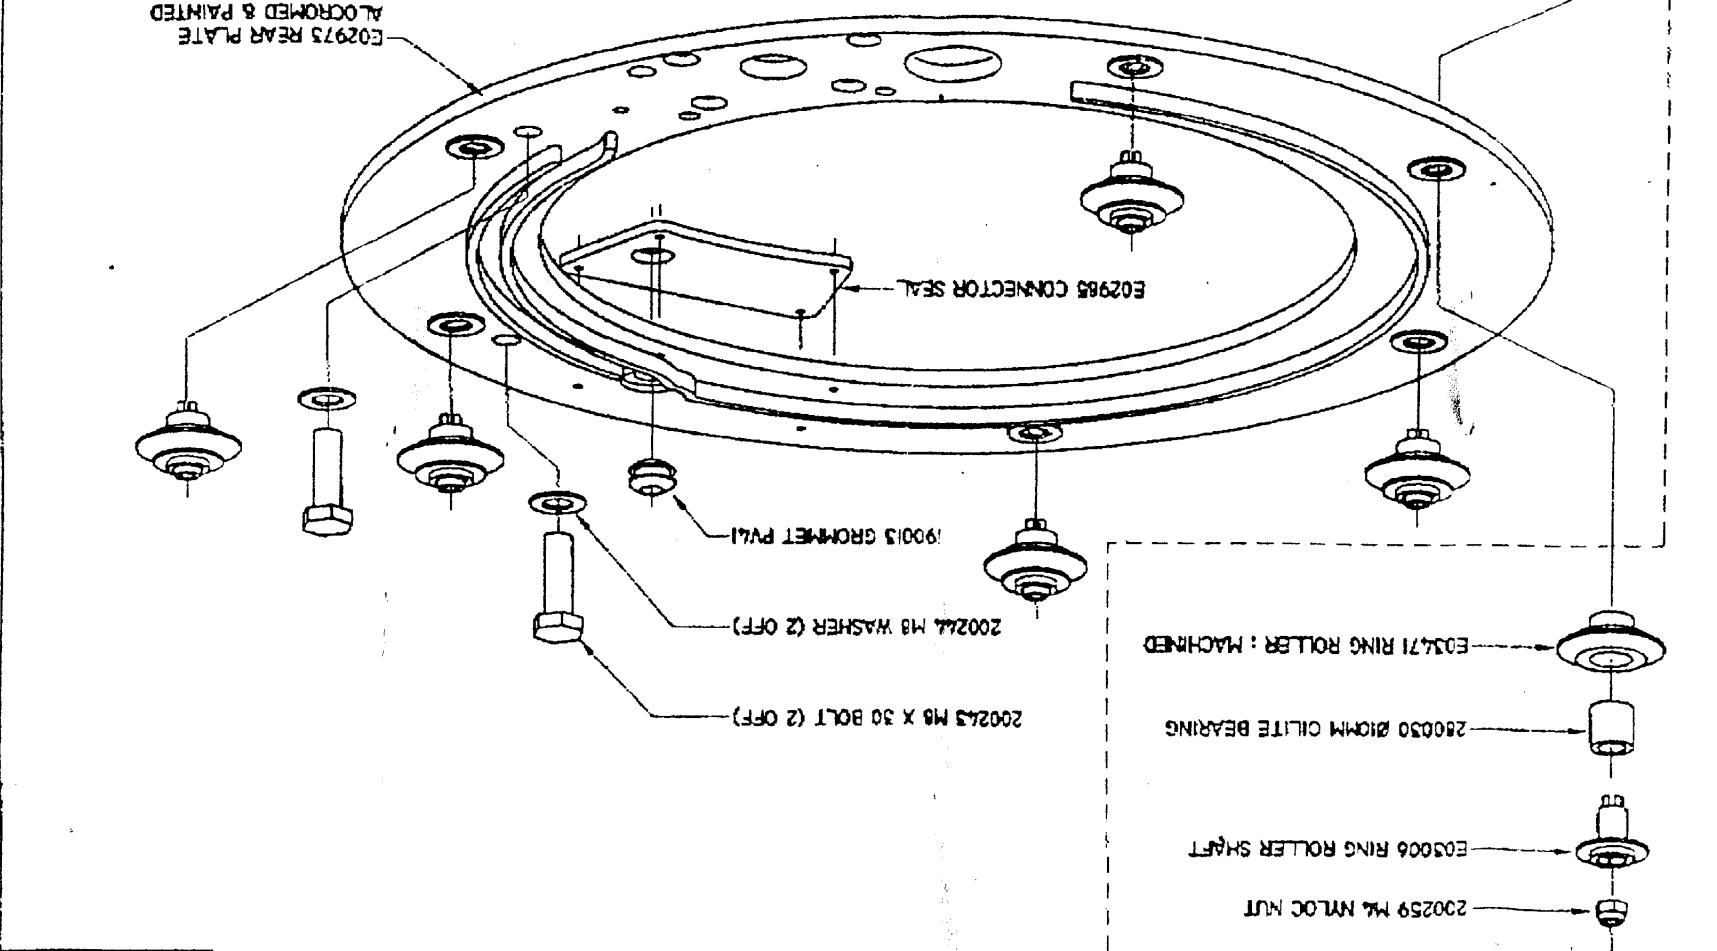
E02973 REAR PLATE
ALOCROMED & PAINTED

E02985 CONNECTOR SEAL

190013 GROMMET PV41

200244 M8 WASHER (2 OFF)

200243 M8 X 30 BOLT (2 OFF)

E03471 RING ROLLER : MACHINED

280030 Ø10MM OILITE BEARING

E03006 RING ROLLER SHAFT

200259 M4 NYLOC NUT